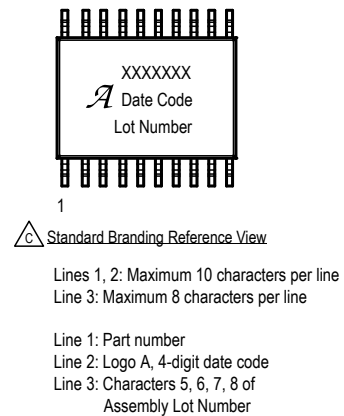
XXXXXXX
$\mathcal{A}$ Date Code
Lot Number

1

C Standard Branding Reference View

Lines 1, 2: Maximum 10 characters per line
Line 3: Maximum 8 characters per line

Line 1: Part number
Line 2: Logo A, 4-digit date code
Line 3: Characters 5, 6, 7, 8 of Assembly Lot Number